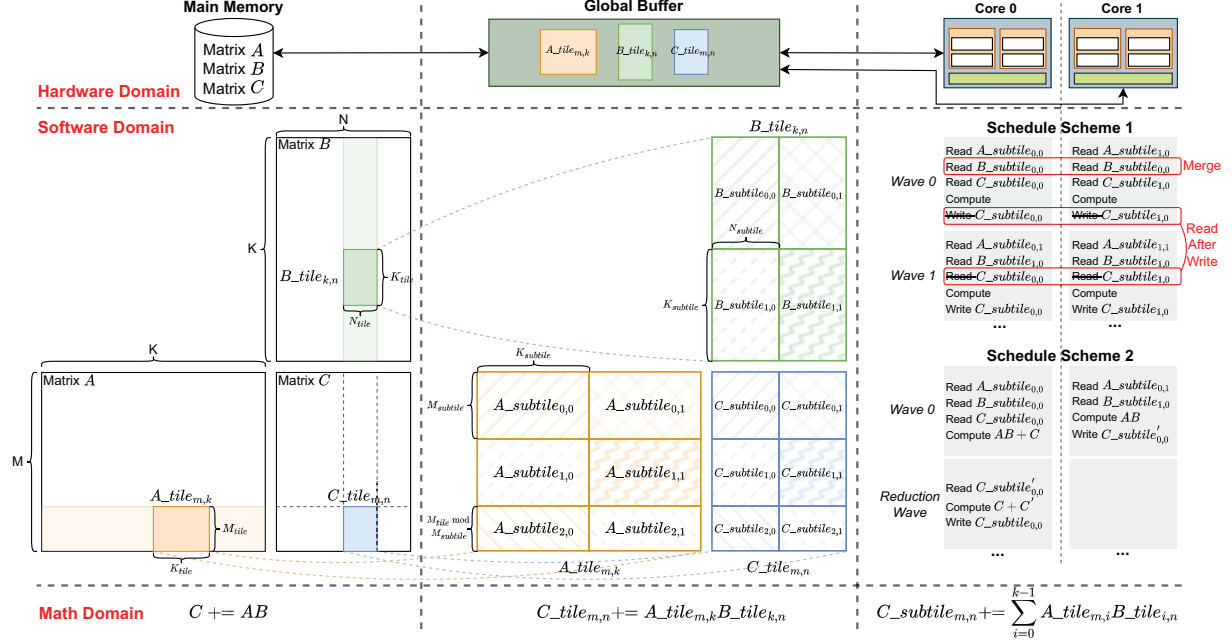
Main Memory

Matrix $A$
Matrix $B$
Matrix $C$

Global Buffer

$A\_tile_{m,k}$ $B\_tile_{k,n}$ $C\_tile_{m,n}$

Core 0

Core 1

Hardware Domain

Software Domain

N

Matrix $B$

K

$B\_tile_{k,n}$

$K_{tile}$

$N_{tile}$

K

Matrix $A$

Matrix $C$

M

$A\_tile_{m,k}$

$M_{tile}$

$K_{tile}$

$C\_tile_{m,n}$

$B\_tile_{k,n}$

$B\_subtile_{0,0}$ $B\_subtile_{0,1}$

$N_{subtile}$

$K_{subtile}$

$B\_subtile_{1,0}$ $B\_subtile_{1,1}$

$K_{subtile}$

$M_{subtile}$

$A\_subtile_{0,0}$ $A\_subtile_{0,1}$

$A\_subtile_{1,0}$ $A\_subtile_{1,1}$

$M_{tile}$ mod $M_{subtile}$

$A\_subtile_{2,0}$ $A\_subtile_{2,1}$

$A\_tile_{m,k}$

$C\_subtile_{0,0}$ $C\_subtile_{0,1}$

$C\_subtile_{1,0}$ $C\_subtile_{1,1}$

$C\_subtile_{2,0}$ $C\_subtile_{2,1}$

$C\_tile_{m,n}$

Schedule Scheme 1

Wave 0

Read $A\_subtile_{0,0}$ Read $A\_subtile_{1,0}$
Read $B\_subtile_{0,0}$ Read $B\_subtile_{0,0}$ Merge
Read $C\_subtile_{0,0}$ Read $C\_subtile_{1,0}$
Compute Compute
Write $C\_subtile_{0,0}$ Write $C\_subtile_{1,0}$

Read After Write

Wave 1

Read $A\_subtile_{0,1}$ Read $A\_subtile_{1,1}$
Read $B\_subtile_{1,0}$ Read $B\_subtile_{1,0}$
Read $C\_subtile_{0,0}$ Read $C\_subtile_{1,0}$
Compute Compute
Write $C\_subtile_{0,0}$ Write $C\_subtile_{1,0}$
... ...

Schedule Scheme 2

Wave 0

Read $A\_subtile_{0,0}$ Read $A\_subtile_{0,1}$
Read $B\_subtile_{0,0}$ Read $B\_subtile_{1,0}$
Read $C\_subtile_{0,0}$ Compute $AB$
Compute $AB + C$ Write $C\_subtile'_{0,0}$

Reduction Wave

Read $C\_subtile'_{0,0}$
Compute $C + C'$
Write $C\_subtile_{0,0}$
... ...

Math Domain

$C += AB$

$C\_tile_{m,n} += A\_tile_{m,k}B\_tile_{k,n}$

$C\_subtile_{m,n} += \sum_{i=0}^{k-1} A\_tile_{m,i}B\_tile_{i,n}$